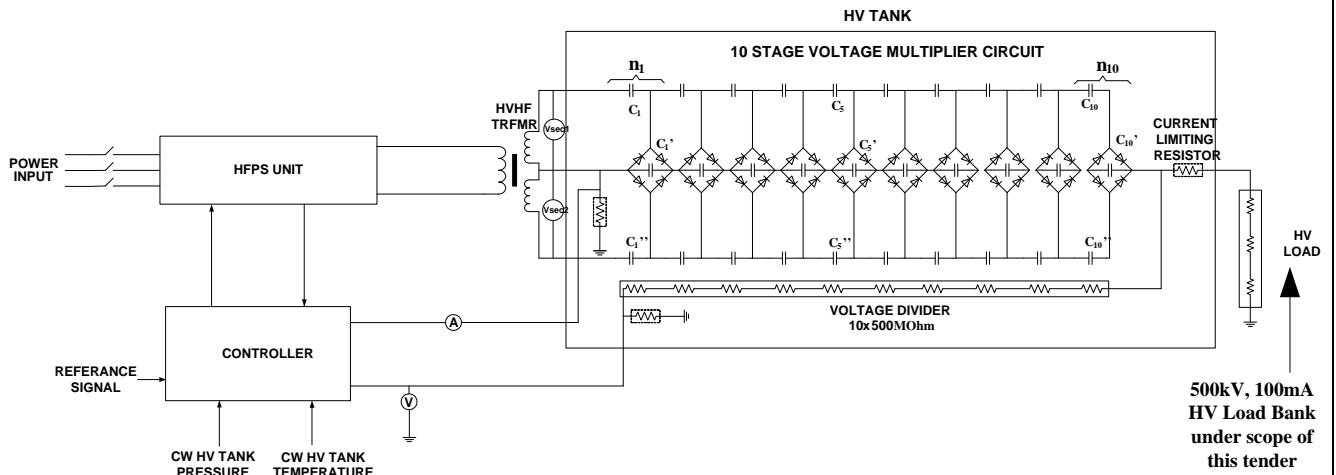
HV TANK

10 STAGE VOLTAGE MULTIPLIER CIRCUIT

$n_1$

$n_{10}$

$C_1$

$C_5$

$C_{10}$

$C_1'$

$C_5'$

$C_{10}'$

$C_1''$

$C_5''$

$C_{10}''$

HVHF TRFMR

Vsec1

Vsec2

POWER INPUT

HFPS UNIT

CURRENT LIMITING RESISTOR

HV LOAD

VOLTAGE DIVIDER 10x500MOhm

A

V

CONTROLLER

REFERANCE SIGNAL

CW HV TANK PRESSURE

CW HV TANK TEMPERATURE

500kV, 100mA HV Load Bank under scope of this tender